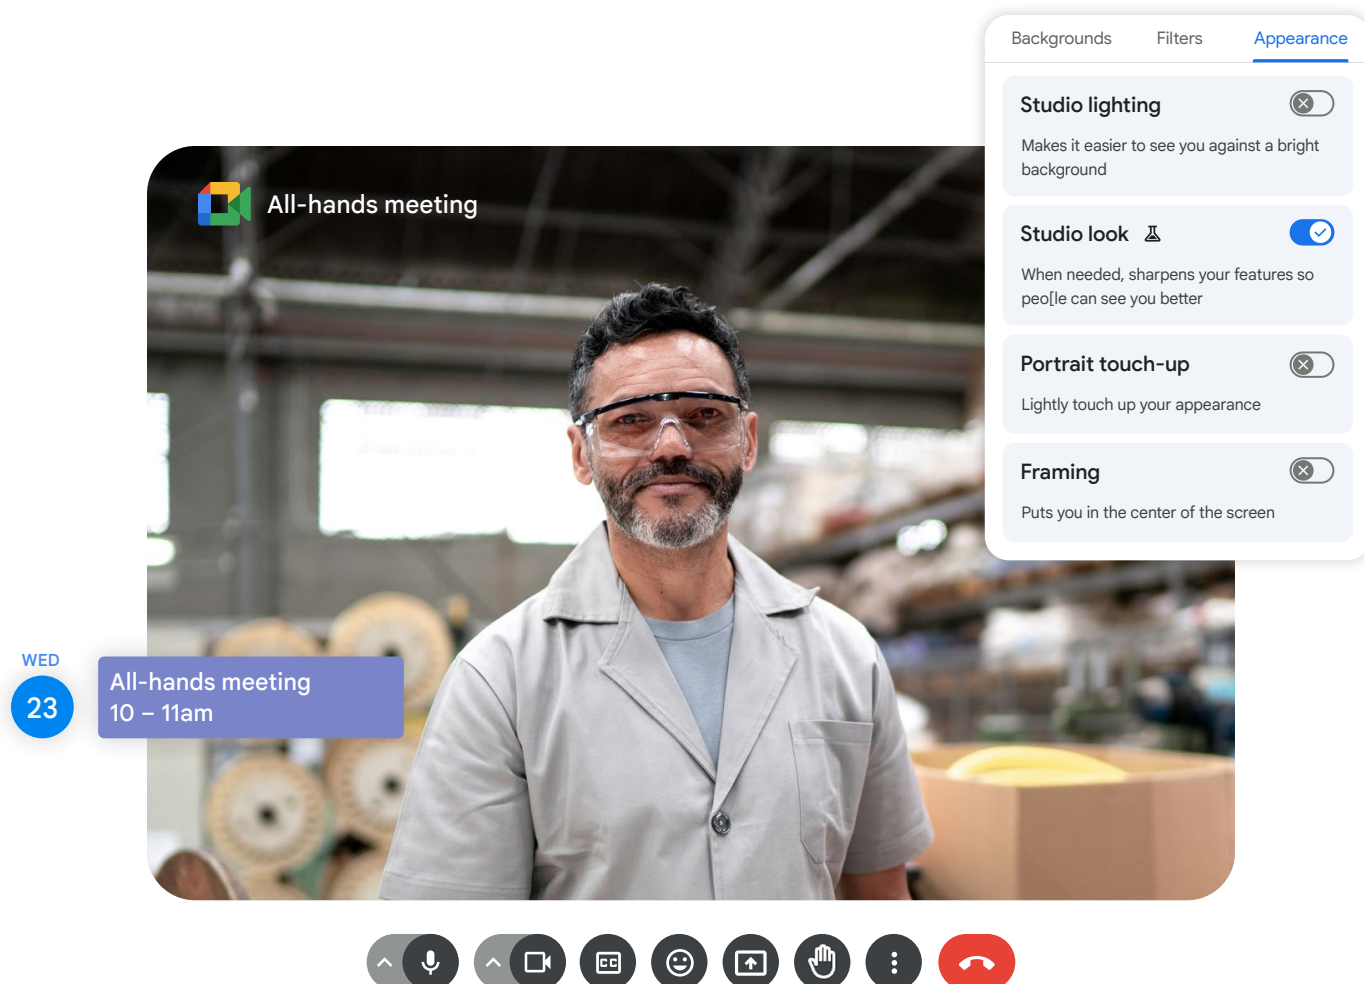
Backgrounds Filters Appearance

Studio lighting

Makes it easier to see you against a bright background

Studio look

When needed, sharpens your features so peo[le can see you better

Portrait touch-up

Lightly touch up your appearance

Framing

Puts you in the center of the screen

All-hands meeting

WED
23

All-hands meeting
10 – 11am

CC